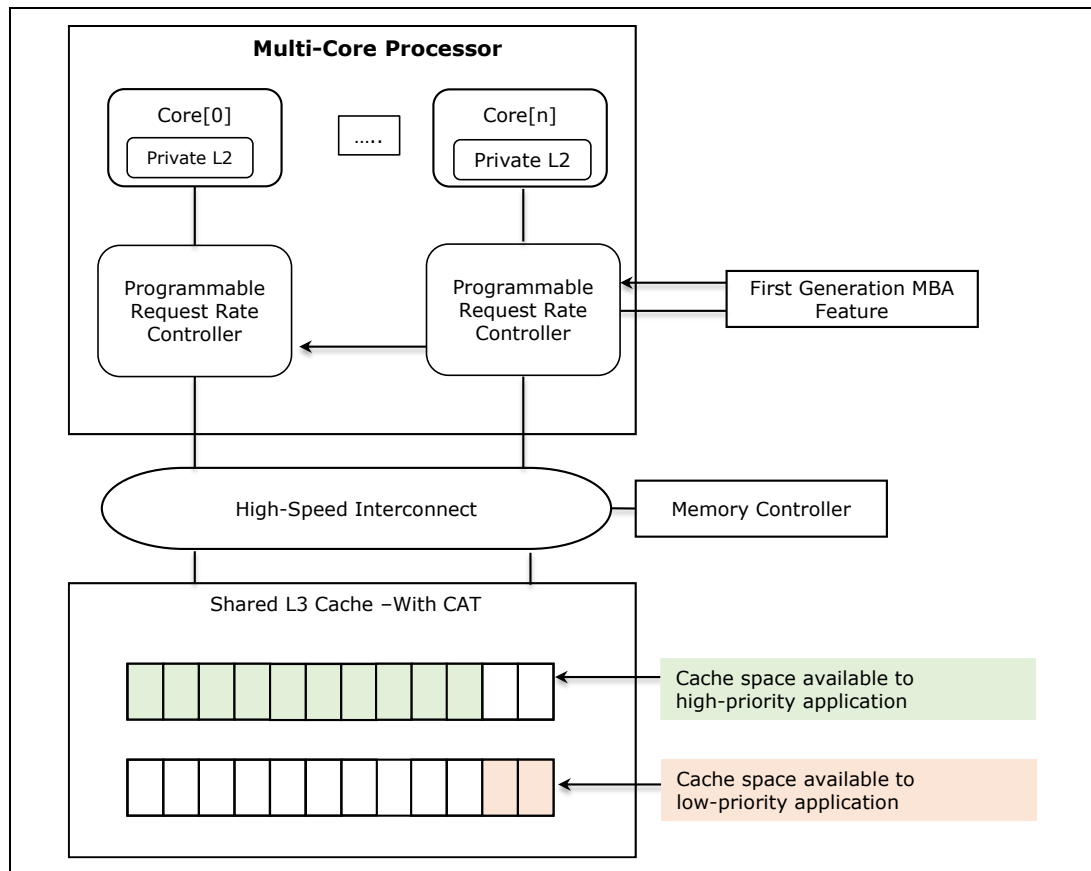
Multi-Core Processor

Core[0]

Private L2

.....

Core[n]

Private L2

Programmable Request Rate Controller

Programmable Request Rate Controller

First Generation MBA Feature

High-Speed Interconnect

Memory Controller

Shared L3 Cache –With CAT

Cache space available to high-priority application

Cache space available to low-priority application